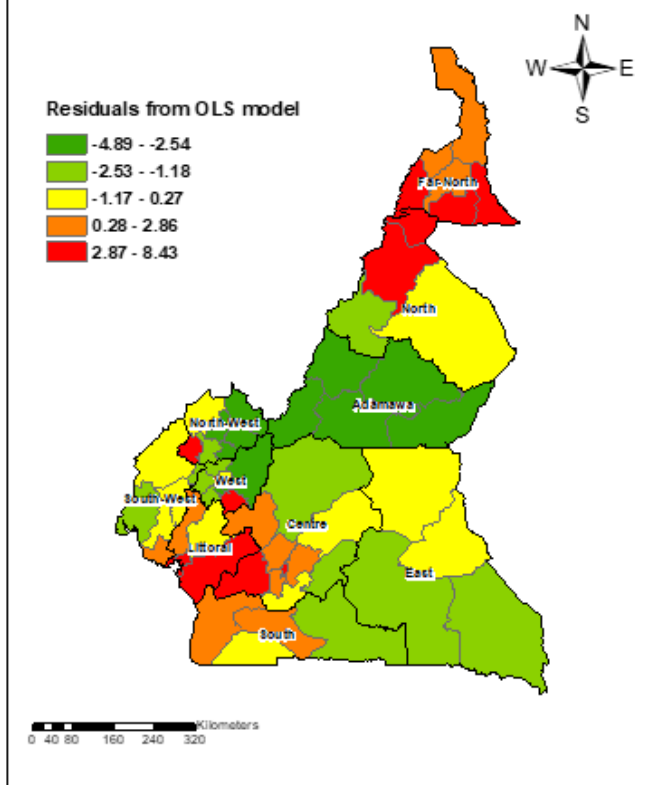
N
W
E
S

Residuals from OLS model
-4.89 - -2.54
-2.53 - -1.18
-1.17 - 0.27
0.28 - 2.86
2.87 - 8.43

Far-North
North
Adamawa
North-West
West
South-West
Centre
Littoral
East
South

Kilometers
0 40 80 160 240 320